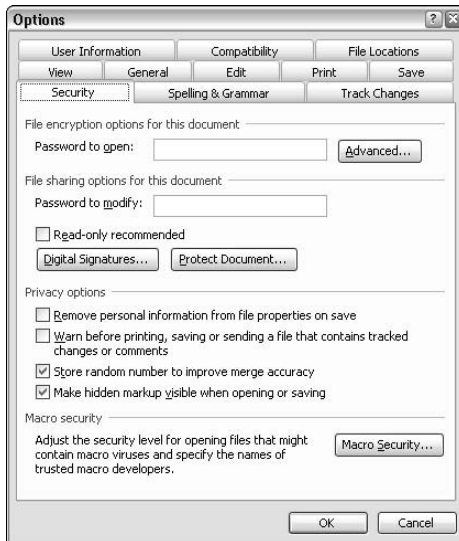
Options

User Information | Compatibility | File Locations
View | General | Edit | Print | Save
Security | Spelling & Grammar | Track Changes

File encryption options for this document

Password to open:

Advanced...

File sharing options for this document

Password to modify:

Read-only recommended

Digital Signatures... | Protect Document...

Privacy options

Remove personal information from file properties on save

Warn before printing, saving or sending a file that contains tracked changes or comments

Store random number to improve merge accuracy

Make hidden markup visible when opening or saving

Macro security

Adjust the security level for opening files that might contain macro viruses and specify the names of trusted macro developers.

Macro Security...

OK | Cancel